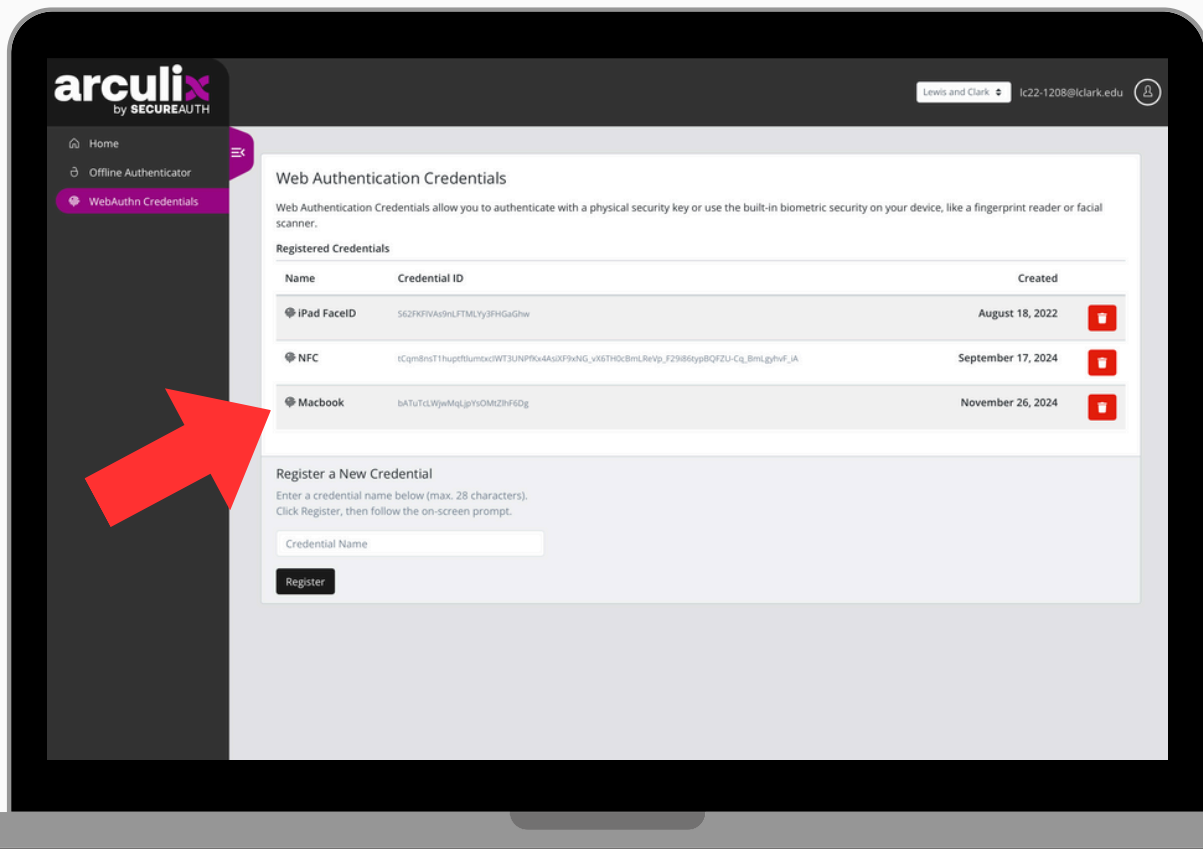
arculix
by SECUREAUTH

Lewis and Clark
lc22-1208@lclark.edu

Home
Offline Authenticator
WebAuthn Credentials

Web Authentication Credentials

Web Authentication Credentials allow you to authenticate with a physical security key or use the built-in biometric security on your device, like a fingerprint reader or facial scanner.

Registered Credentials

| Name | Credential ID | Created |
|---|---|---|
| iPad FaceID | S62FKFIVAs9nLFTMLYy3FHGaGhw | August 18, 2022 |
| NFC | tCqm8nsT1huptftlumtxclWT3UNPfKx4AsiXF9xNG_vX6THOcBmLReVp_F29i86typBQFZU-Cq_BmLgyhvF_iA | September 17, 2024 |
| Macbook | bATuTcLWjwMqLjpYsOMtZlhF6Dg | November 26, 2024 |

Register a New Credential

Enter a credential name below (max. 28 characters).
Click Register, then follow the on-screen prompt.

Credential Name

Register